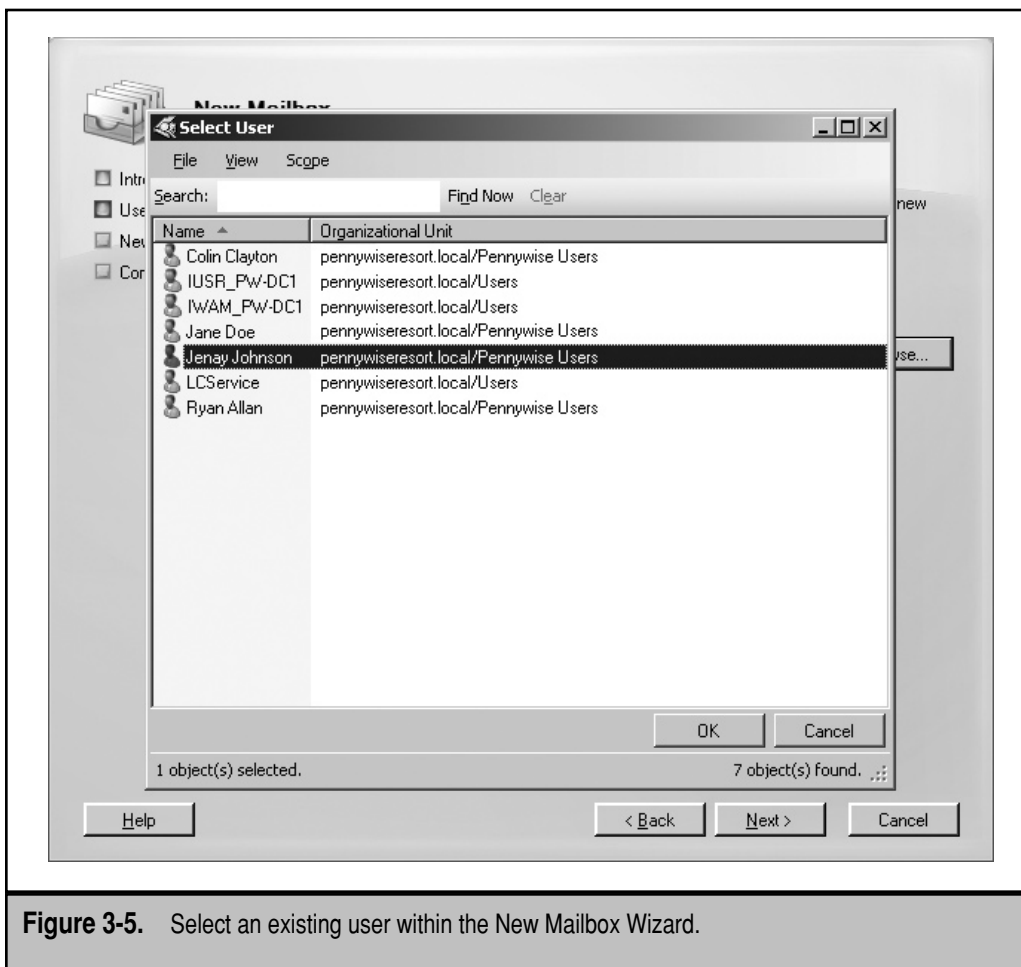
New Mailbox

Select User

File View Scope

Search: Find Now Clear

Intr
Use
Nev
Cor

new

| Name | Organizational Unit |
|---|---|
| Colin Clayton | pennywiseresort.local/Pennywise Users |
| IUSR_PW-DC1 | pennywiseresort.local/Users |
| IWAM_PW-DC1 | pennywiseresort.local/Users |
| Jane Doe | pennywiseresort.local/Pennywise Users |
| Jenay Johnson | pennywiseresort.local/Pennywise Users |
| LCService | pennywiseresort.local/Users |
| Ryan Allan | pennywiseresort.local/Pennywise Users |

wse...

OK Cancel

1 object(s) selected. 7 object(s) found.

Help < Back Next > Cancel

Figure 3-5. Select an existing user within the New Mailbox Wizard.